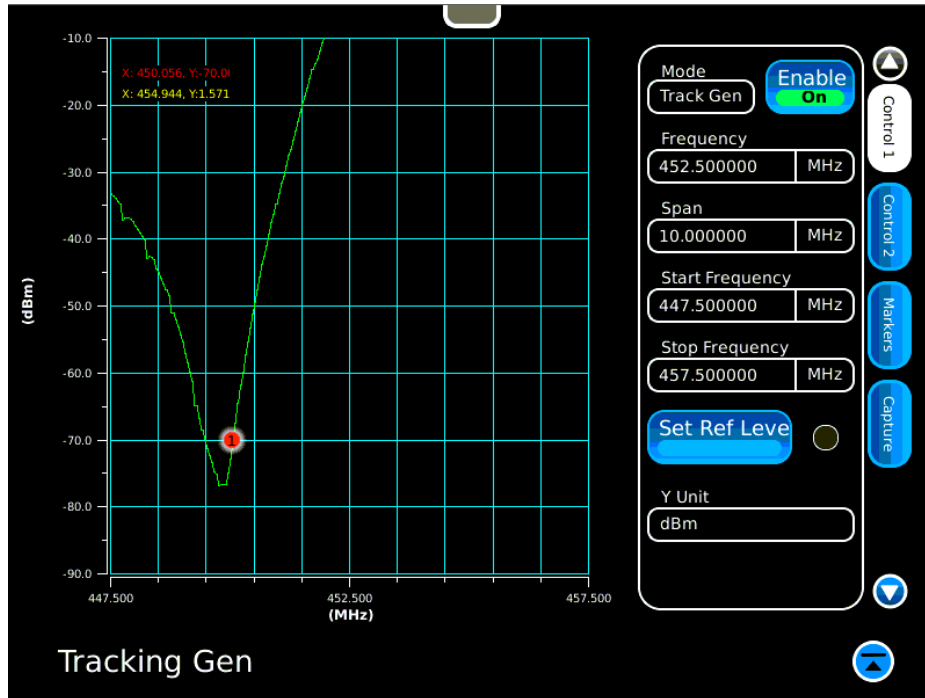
-10.0
-20.0
-30.0
-40.0
-50.0
-60.0
-70.0
-80.0
-90.0

(dBm)

X: 450.056, Y:-70.0
X: 454.944, Y:1.571

1

447.500
452.500
457.500
(MHz)

Mode
Track Gen
Enable
On

Frequency
452.500000 MHz

Span
10.000000 MHz

Start Frequency
447.500000 MHz

Stop Frequency
457.500000 MHz

Set Ref Leve

Y Unit
dBm

Control 1
Control 2
Markers
Capture

Tracking Gen